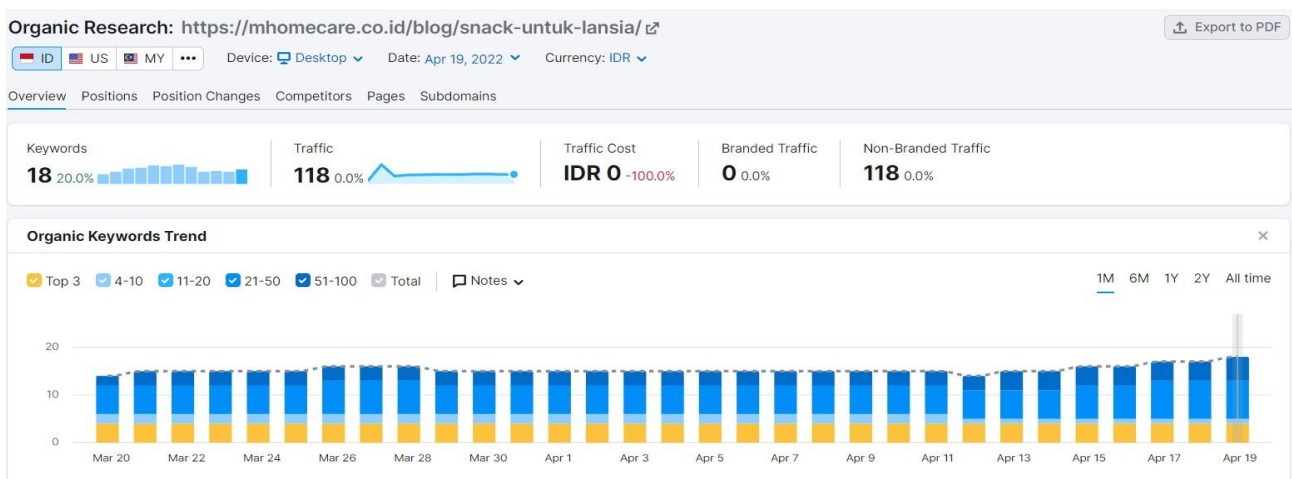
Organic Research: https://mhomecare.co.id/blog/snack-untuk-lansia/

Export to PDF

ID US MY •••

Device: Desktop

Date: Apr 19, 2022

Currency: IDR

Overview Positions Position Changes Competitors Pages Subdomains

Keywords
18 20.0%

Traffic
118 0.0%

Traffic Cost
IDR 0 -100.0%

Branded Traffic
0 0.0%

Non-Branded Traffic
118 0.0%

Organic Keywords Trend

Top 3 4-10 11-20 21-50 51-100 Total

Notes

1M 6M 1Y 2Y All time

20
10
0

Mar 20 Mar 22 Mar 24 Mar 26 Mar 28 Mar 30 Apr 1 Apr 3 Apr 5 Apr 7 Apr 9 Apr 11 Apr 13 Apr 15 Apr 17 Apr 19